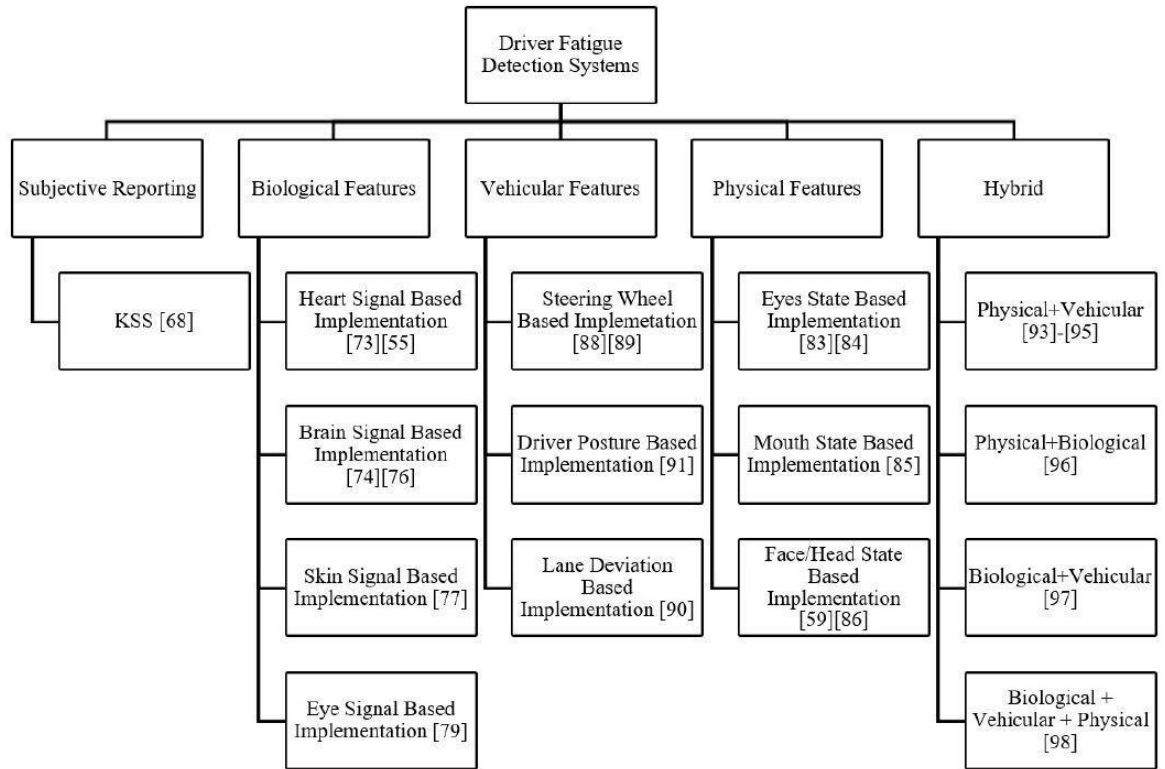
Driver Fatigue Detection Systems

Subjective Reporting

KSS [68]

Biological Features

Heart Signal Based Implementation [73][55]

Brain Signal Based Implementation [74][76]

Skin Signal Based Implementation [77]

Eye Signal Based Implementation [79]

Vehicular Features

Steering Wheel Based Implemetation [88][89]

Driver Posture Based Implementation [91]

Lane Deviation Based Implementation [90]

Physical Features

Eyes State Based Implementation [83][84]

Mouth State Based Implementation [85]

Face/Head State Based Implementation [59][86]

Hybrid

Physical+Vehicular [93]-[95]

Physical+Biological [96]

Biological+Vehicular [97]

Biological + Vehicular + Physical [98]